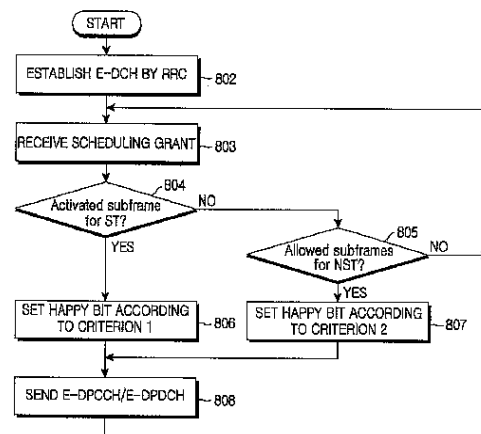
START

ESTABLISH E-DCH BY RRC

802

RECEIVE SCHEDULING GRANT

803

804

Activated subframe for ST?

NO

YES

805

Allowed subframes for NST?

NO

YES

SET HAPPY BIT ACCORDING TO CRITERION 1

806

SET HAPPY BIT ACCORDING TO CRITERION 2

807

SEND E-DPCCH/E-DPDCH

808